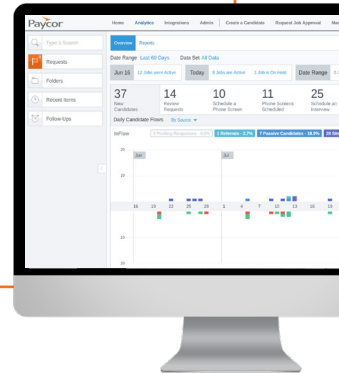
Paycor

Home Analytics Integrations Admin Create a Candidate Request Job Approval Ma

Type a Search

Requests

Folders

Recent Items

Follow-Ups

Overview Reports

Date Range: Last 60 Days Data Set: All Data

Jun 18 11 Jobs were Active Today 8 Jobs are Active 1 Job is On Hold Date Range

37 New Candidates

14 Review Requests

10 Schedule a Phone Screen

11 Phone Screens Scheduled

25 Schedule an Interview

Daily Candidate Flows By Source

InFlow 0 Posting Responses - 65% 1 Referrals - 2.7% 7 Passive Candidates - 18.9% 24 Oth

Jun Jul

16 19 22 25 28 1 4 7 10 13 16 19

20

10

10

20